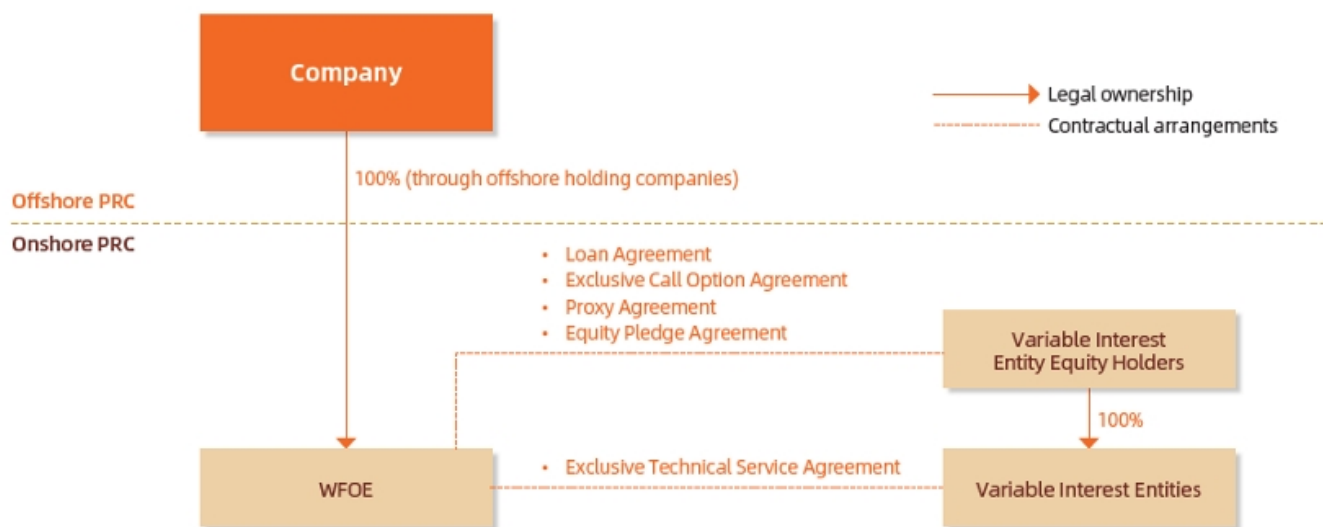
Company

Legal ownership
Contractual arrangements

100% (through offshore holding companies)

Offshore PRC

Onshore PRC

• Loan Agreement
• Exclusive Call Option Agreement
• Proxy Agreement
• Equity Pledge Agreement

Variable Interest Entity Equity Holders

100%

• Exclusive Technical Service Agreement

WFOE

Variable Interest Entities